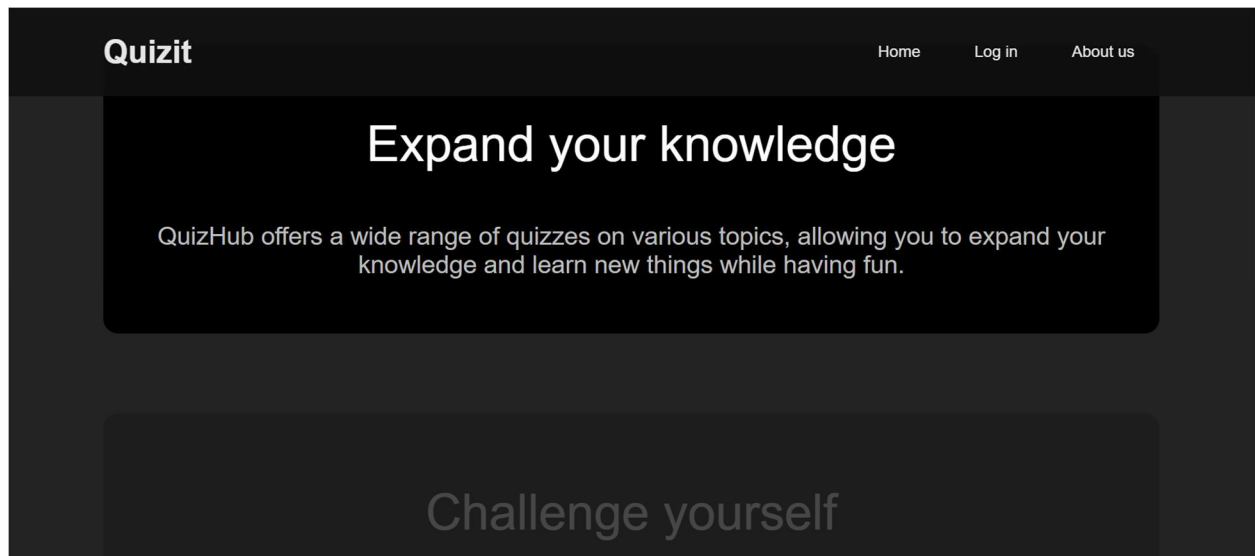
Quizit

Home Log in About us

Expand your knowledge

QuizHub offers a wide range of quizzes on various topics, allowing you to expand your knowledge and learn new things while having fun.

Challenge yourself